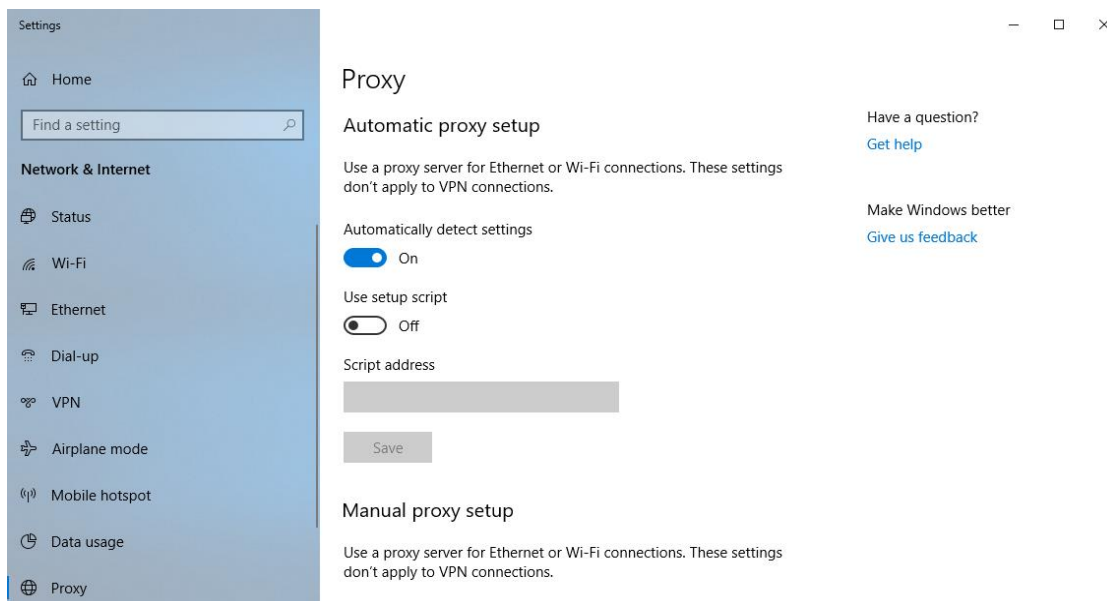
Settings

Home

Find a setting

Network & Internet

Status

Wi-Fi

Ethernet

Dial-up

VPN

Airplane mode

Mobile hotspot

Data usage

Proxy

Proxy

Automatic proxy setup

Use a proxy server for Ethernet or Wi-Fi connections. These settings don't apply to VPN connections.

Automatically detect settings

On

Use setup script

Off

Script address

Save

Manual proxy setup

Use a proxy server for Ethernet or Wi-Fi connections. These settings don't apply to VPN connections.

Have a question?

Get help

Make Windows better

Give us feedback